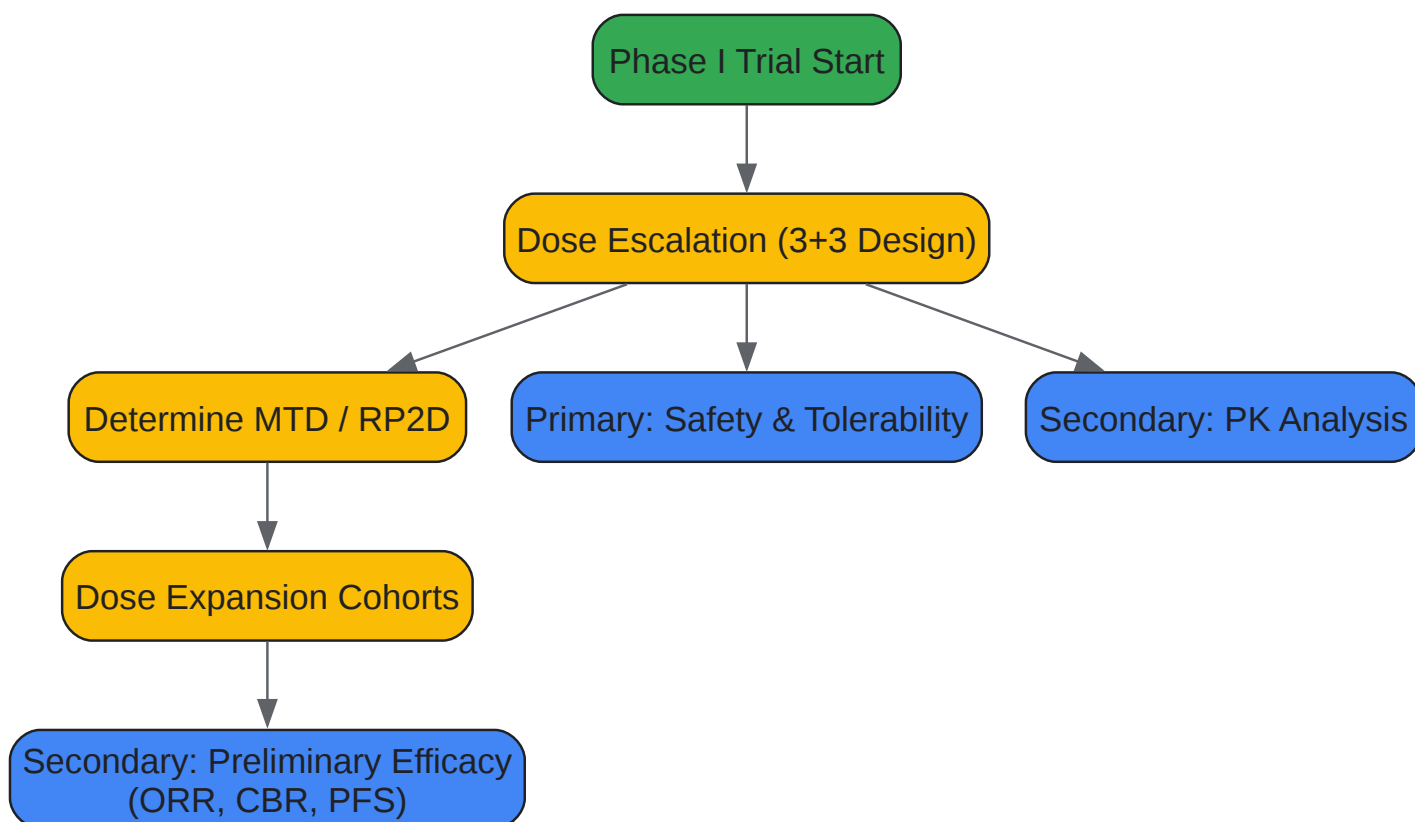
Phase I Trial Start

Dose Escalation (3+3 Design)

Determine MTD / RP2D

Primary: Safety & Tolerability

Secondary: PK Analysis

Dose Expansion Cohorts

Secondary: Preliminary Efficacy (ORR, CBR, PFS)